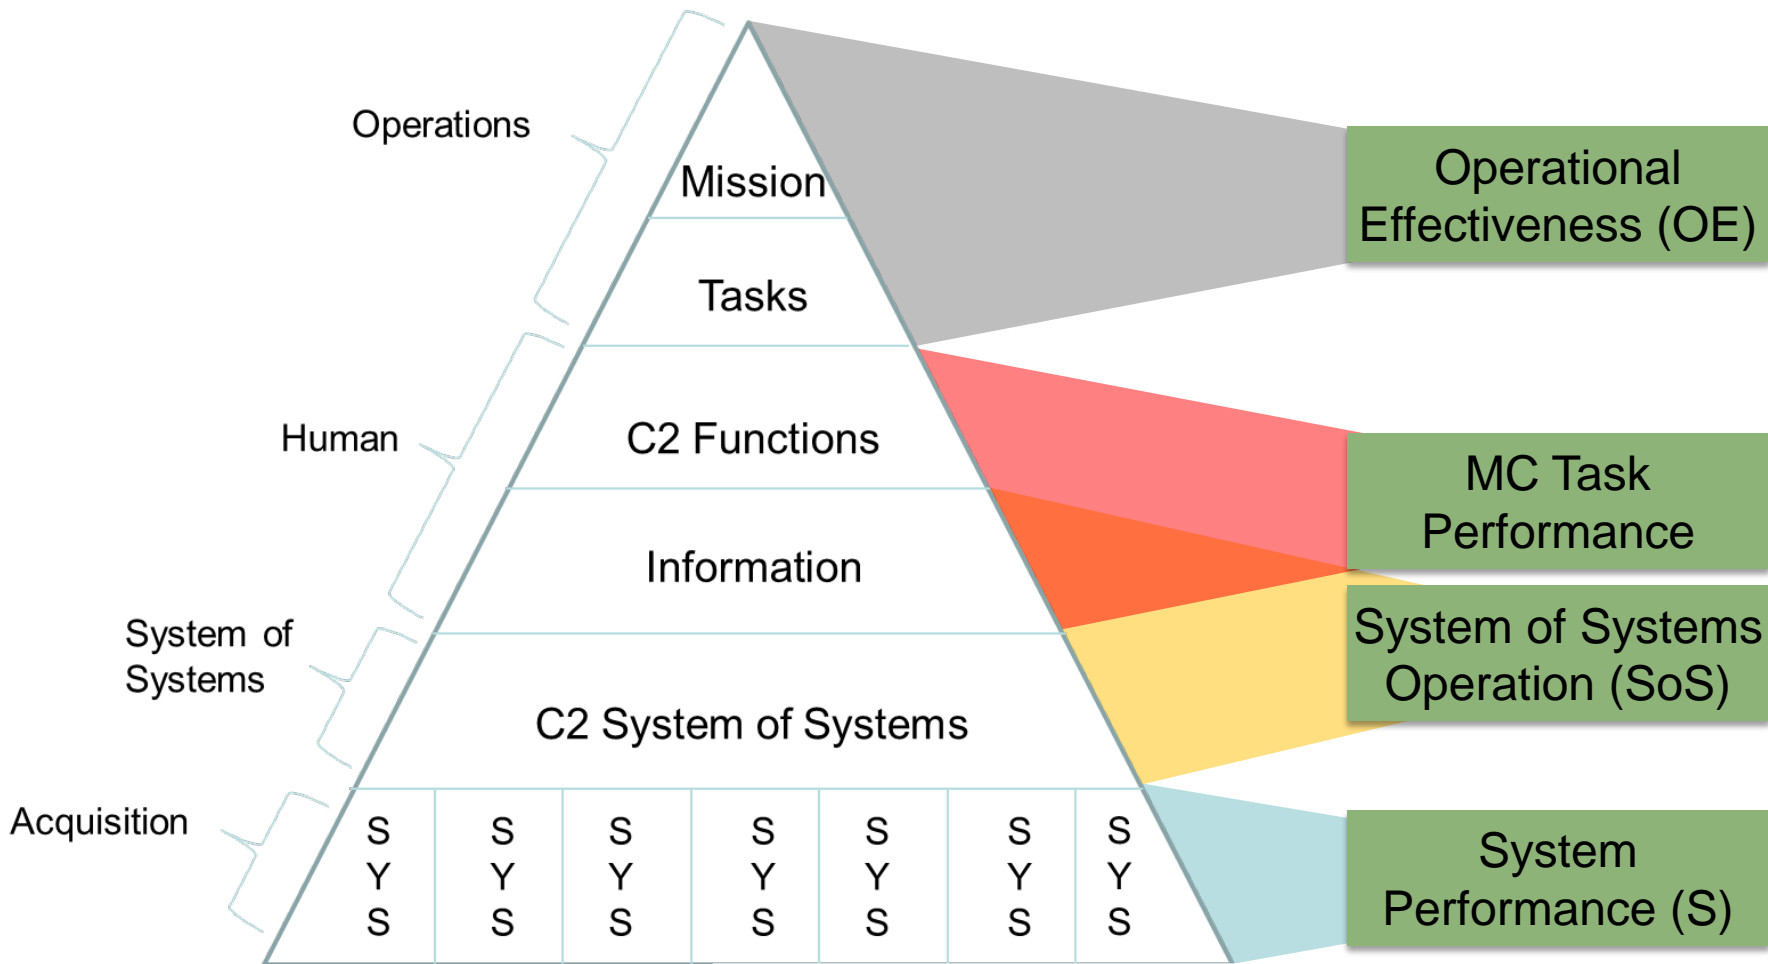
Operations

Human

System of Systems

Acquisition

Mission

Tasks

C2 Functions

Information

C2 System of Systems

| S Y S | S Y S | S Y S | S Y S | S Y S | S Y S | S Y S |
|---|---|---|---|---|---|---|

Operational Effectiveness (OE)

MC Task Performance

System of Systems Operation (SoS)

System Performance (S)